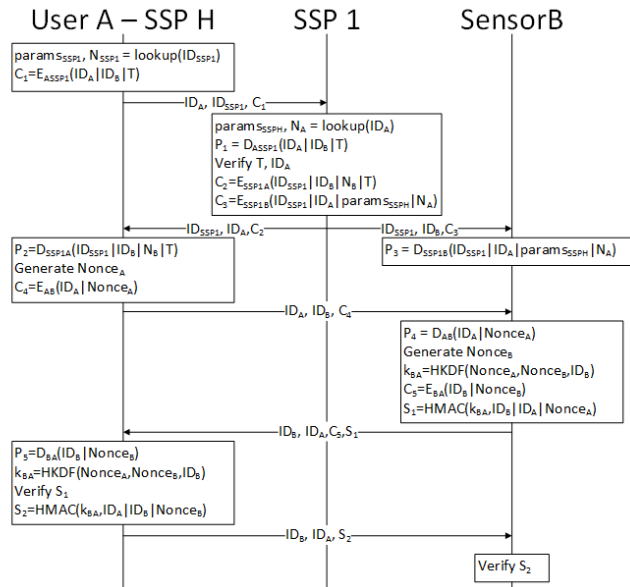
User A – SSP H

SSP 1

SensorB

$params_{SSP1}$, $N_{SSP1}$ = lookup($ID_{SSP1}$)
$C_1$=$E_{ASSP1}$($ID_A$|$ID_B$|T)

$ID_A$, $ID_{SSP1}$, $C_1$

$params_{SSPH}$, $N_A$ = lookup($ID_A$)
$P_1$ = $D_{ASSP1}$($ID_A$|$ID_B$|T)
Verify T, $ID_A$
$C_2$=$E_{SSP1A}$($ID_{SSP1}$|$ID_B$|$N_B$|T)
$C_3$=$E_{SSP1B}$($ID_{SSP1}$|$ID_A$|$params_{SSPH}$|$N_A$)

$ID_{SSP1}$, $ID_A$,$C_2$

$ID_{SSP1}$, $ID_B$,$C_3$

$P_2$=$D_{SSP1A}$($ID_{SSP1}$|$ID_B$|$N_B$|T)
Generate $Nonce_A$
$C_4$=$E_{AB}$($ID_A$|$Nonce_A$)

$P_3$ = $D_{SSP1B}$($ID_{SSP1}$|$ID_A$|$params_{SSPH}$|$N_A$)

$ID_A$, $ID_B$, $C_4$

$P_4$ = $D_{AB}$($ID_A$|$Nonce_A$)
Generate $Nonce_B$
$k_{BA}$=HKDF($Nonce_A$,$Nonce_B$,$ID_B$)
$C_5$=$E_{BA}$($ID_B$|$Nonce_B$)
$S_1$=HMAC($k_{BA}$,$ID_B$|$ID_A$|$Nonce_A$)

$ID_B$, $ID_A$,$C_5$,$S_1$

$P_5$=$D_{BA}$($ID_B$|$Nonce_B$)
$k_{BA}$=HKDF($Nonce_A$,$Nonce_B$,$ID_B$)
Verify $S_1$
$S_2$=HMAC($k_{BA}$,$ID_A$|$ID_B$|$Nonce_B$)

$ID_B$, $ID_A$, $S_2$

Verify $S_2$